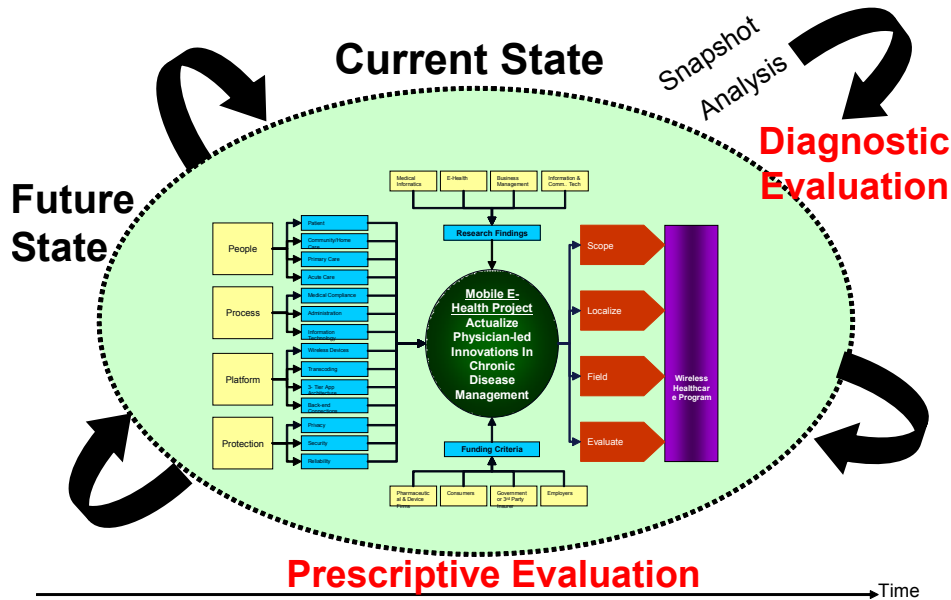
Current State

Snapshot Analysis

Diagnostic Evaluation

Future State

Medical Informatics

E-Health

Business Management

Information & Comm. Tech

Research Findings

People

Patient

Community/Home Care

Primary Care

Acute Care

Process

Medical Compliance

Administration

Information Technology

Platform

Wireless Devices

Transcoding

3- Tier App

Back-end Connections

Protection

Privacy

Security

Reliability

Mobile E-Health Project

Actualize Physician-led Innovations In Chronic Disease Management

Scope

Localize

Field

Evaluate

Wireless Healthcare Program

Funding Criteria

Pharmaceutical & Device Firms

Consumers

Government or 3rd Party Insurer

Employers

Prescriptive Evaluation

Time